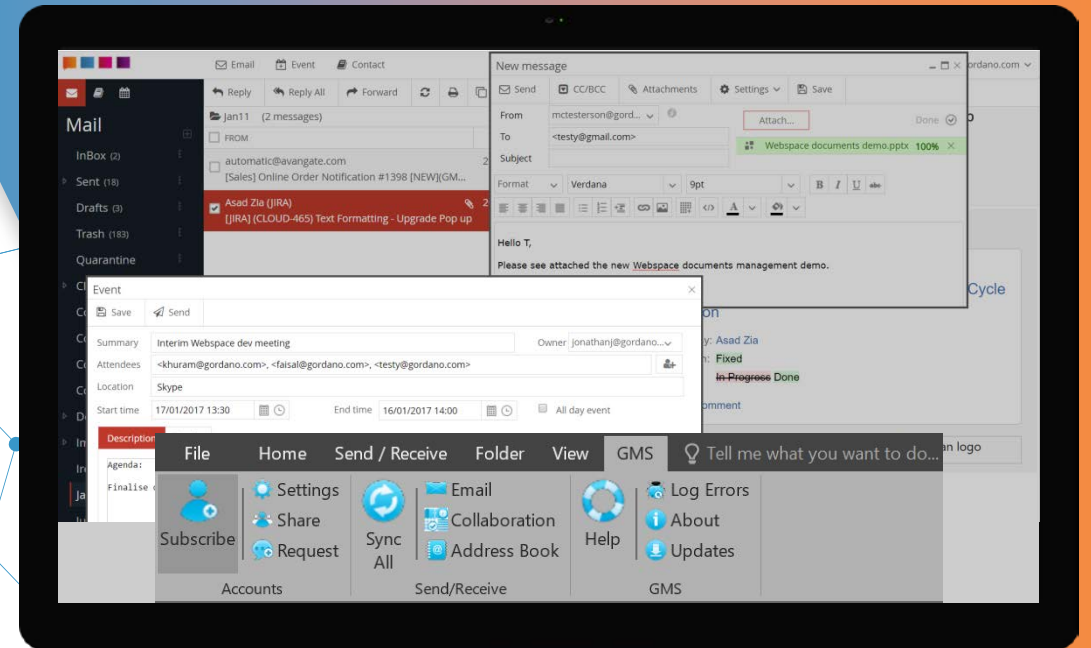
Email Event Contact
Reply Reply All Forward
Mail
InBox (2)
Sent (18)
Drafts (3)
Trash (183)
Quarantine
Jan11 (2 messages)
FROM
automatic@avangate.com
[Sales] Online Order Notification #1398 [NEW](GM...
Asad Zia (JIRA)
[JIRA] (CLOUD-465) Text Formatting - Upgrade Pop up
New message
Send CC/BCC Attachments Settings Save
From mctesterson@gordano...
To <testy@gmail.com>
Subject
Attach...
Done
Webspace documents demo.pptx 100%
Format Verdana 9pt
Hello T,
Please see attached the new Webspace documents management demo.
gordano.com
Cycle
Asad Zia
Fixed
In Progress Done
omment
an logo
Event
Save Send
Summary Interim Webspace dev meeting
Owner jonathanj@gordano...
Attendees <khuram@gordano.com>, <faisal@gordano.com>, <testy@gordano.com>
Location Skype
Start time 17/01/2017 13:30
End time 16/01/2017 14:00
All day event
Description
Agenda:
Finalise
File Home Send / Receive Folder View GMS Tell me what you want to do...
Subscribe
Settings
Share
Request
Accounts
Sync All
Email
Collaboration
Address Book
Send/Receive
Help
Log Errors
About
Updates
GMS